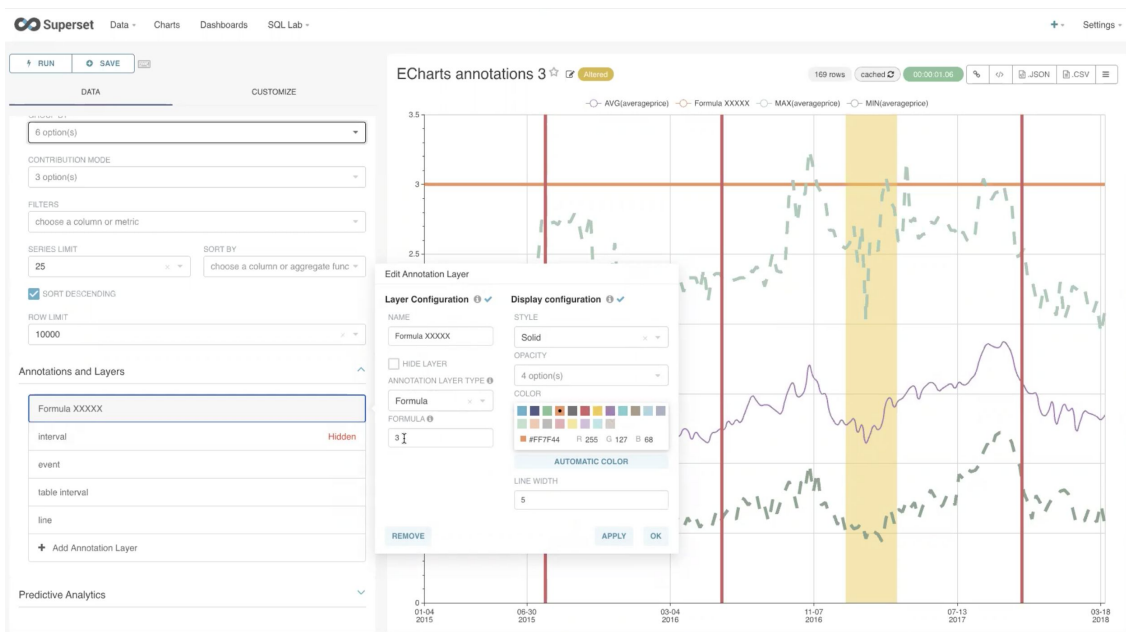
Superset Data Charts Dashboards SQL Lab + Settings

RUN SAVE

DATA CUSTOMIZE

6 option(s)

CONTRIBUTION MODE

3 option(s)

FILTERS

choose a column or metric

SERIES LIMIT SORT BY

25 choose a column or aggregate func

SORT DESCENDING

ROW LIMIT

10000

Annotations and Layers

Formula XXXXX

interval Hidden

event

table interval

line

+ Add Annotation Layer

Predictive Analytics

ECharts annotations 3 Altered

169 rows cached 00:00:01.06 .JSON .CSV

AVG(averageprice) Formula XXXXX MAX(averageprice) MIN(averageprice)

3.5

3

2.5

0

01-04 2015 06-30 2015 03-04 2016 11-07 2016 07-13 2017 03-18 2018

Edit Annotation Layer

Layer Configuration

NAME

Formula XXXXX

HIDE LAYER

ANNOTATION LAYER TYPE

Formula

FORMULA

3

Display configuration

STYLE

Solid

OPACITY

4 option(s)

COLOR

#FF7F44 R 255 G 127 B 68

AUTOMATIC COLOR

LINE WIDTH

5

REMOVE APPLY OK